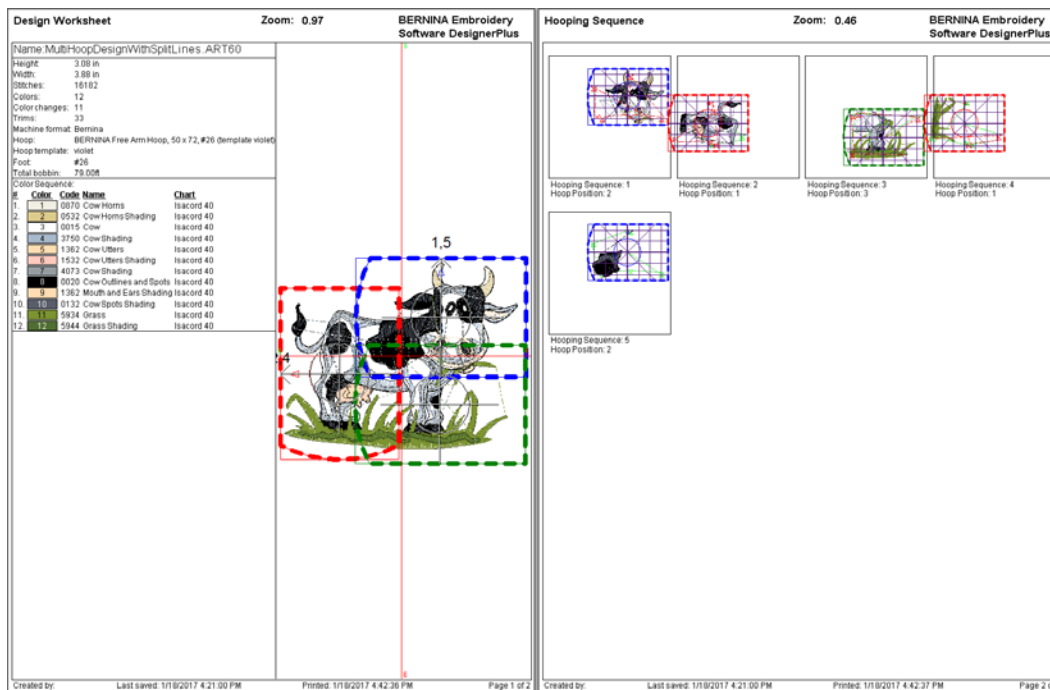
Design Worksheet Zoom: 0.97 BERNINA Embroidery Software DesignerPlus

Name: MultiHoopDesignWithSplitLines.ART60

Height: 3.08 in
Width: 3.88 in
Stitches: 16182
Colors: 12
Color changes: 11
Trims: 33
Machine format: Bernina
Hoop: BERNINA Free Arm Hoop, 50 x 72, #26 (template violet)
Hoop template: violet
Foot: #26
Total bobbin: 79.00ft

Color Sequence:

| # | Color | Code | Name | Chart |
|---|---|---|---|---|
| 1. | 1 | 0870 | Cow Horns | Isacord 40 |
| 2. | 2 | 0532 | Cow Horns Shading | Isacord 40 |
| 3. | 3 | 0015 | Cow | Isacord 40 |
| 4. | 4 | 3750 | Cow Shading | Isacord 40 |
| 5. | 5 | 1362 | Cow Utters | Isacord 40 |
| 6. | 6 | 1532 | Cow Utters Shading | Isacord 40 |
| 7. | 7 | 4073 | Cow Shading | Isacord 40 |
| 8. | 8 | 0020 | Cow Outlines and Spots | Isacord 40 |
| 9. | 9 | 1362 | Mouth and Ears Shading | Isacord 40 |
| 10. | 10 | 0132 | Cow Spots Shading | Isacord 40 |
| 11. | 11 | 5934 | Grass | Isacord 40 |
| 12. | 12 | 5944 | Grass Shading | Isacord 40 |

1,5

4

Created by: Last saved: 1/18/2017 4:21:00 PM Printed: 1/18/2017 4:42:36 PM Page 1 of 2

Hooping Sequence Zoom: 0.46 BERNINA Embroidery Software DesignerPlus

Hooping Sequence: 1
Hoop Position: 2

Hooping Sequence: 2
Hoop Position: 1

Hooping Sequence: 3
Hoop Position: 3

Hooping Sequence: 4
Hoop Position: 1

Hooping Sequence: 5
Hoop Position: 2

Created by: Last saved: 1/18/2017 4:21:00 PM Printed: 1/18/2017 4:42:37 PM Page 2 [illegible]